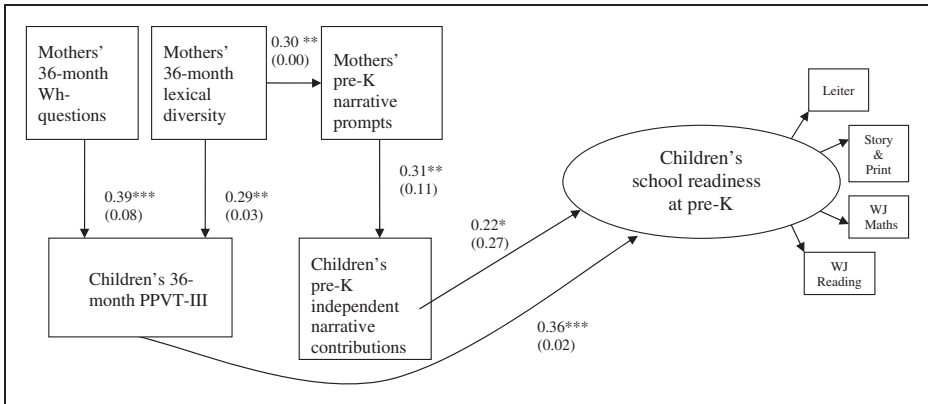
Mothers' 36-month Wh-questions

Mothers' 36-month lexical diversity

0.30 **
(0.00)

Mothers' pre-K narrative prompts

0.39***
(0.08)

0.29**
(0.03)

0.31**
(0.11)

Children's 36-month PPVT-III

Children's pre-K independent narrative contributions

0.22*
(0.27)

0.36***
(0.02)

Children's school readiness at pre-K

Leiter

Story & Print

WJ Maths

WJ Reading